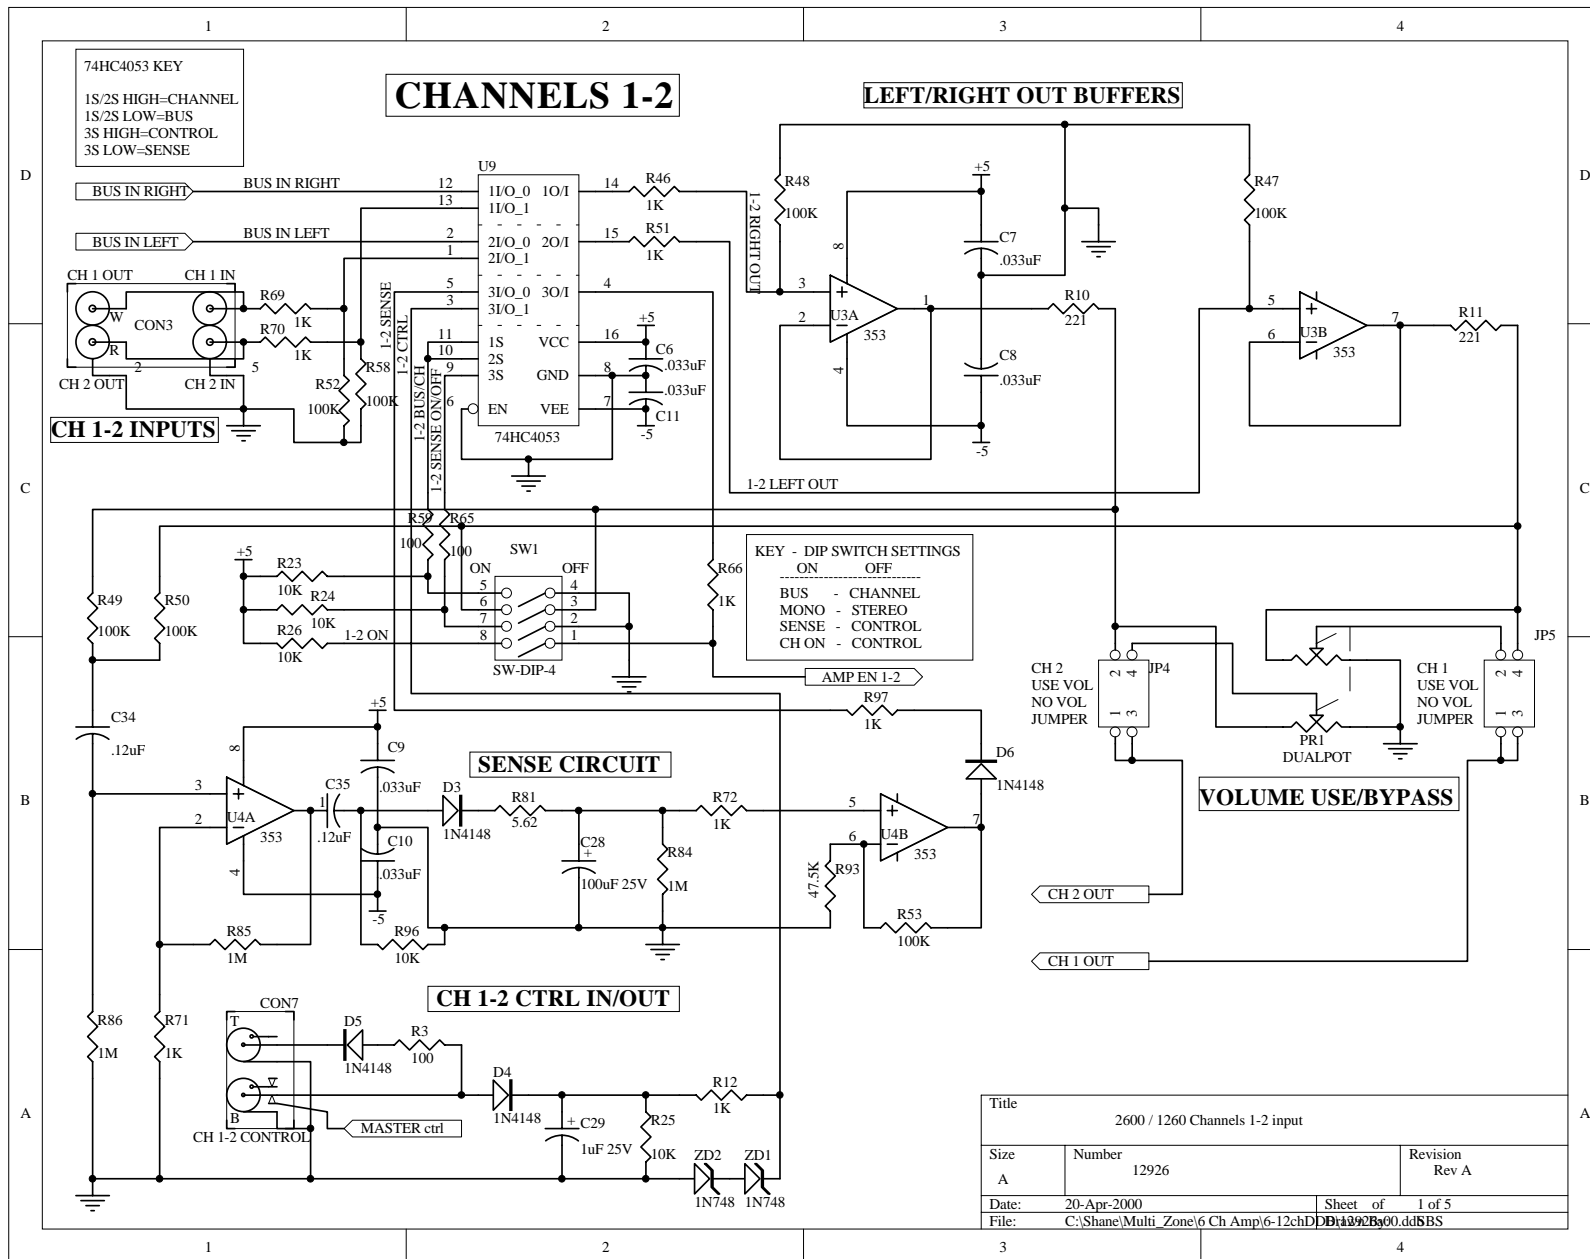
1 2 3 4

D D

C C

B B

A A

1 2 3 4

74HC4053 KEY

1S/2S HIGH=CHANNEL
1S/2S LOW=BUS
3S HIGH=CONTROL
3S LOW=SENSE

CHANNELS 1-2

LEFT/RIGHT OUT BUFFERS

U9
BUS IN RIGHT
BUS IN RIGHT
12 1I/O_0 1O/I 14
13 1I/O_1
BUS IN LEFT
BUS IN LEFT
2 2I/O_0 2O/I 15
1 2I/O_1
5 3I/O_0 3O/I 4
3 3I/O_1
11 1S VCC 16
10 2S
9 3S GND 8
6 EN VEE 7
74HC4053

R46 1K
R51 1K
1-2 RIGHT OUT
R48 100K
R47 100K
+5
C7 .033uF
C8 .033uF
-5
8
3
2
4
U3A 353
1
R10 221
5
6
U3B 353
7
R11 221

CH 1 OUT CH 1 IN
W
CON3
R
2
5
CH 2 OUT CH 2 IN
R69 1K
R70 1K
R52 100K
R58 100K
CH 1-2 INPUTS

1-2 SENSE
1-2 CTRL
1-2 BUS/CH
1-2 SENSE ON/OFF
+5
C6 .033uF
.033uF
C11
-5
1-2 LEFT OUT

R59 100
R65 100
SW1
ON OFF
+5
R23 10K
R24 10K
R26 10K
1-2 ON
5 4
6 3
7 2
8 1
SW-DIP-4
R66 1K
AMP EN 1-2

KEY - DIP SWITCH SETTINGS
ON OFF
BUS - CHANNEL
MONO - STEREO
SENSE - CONTROL
CH ON - CONTROL

R49 100K
R50 100K
C34 .12uF

CH 2
USE VOL
NO VOL
JUMPER
2 4
1 3
JP4
PR1
DUALPOT
CH 1
USE VOL
NO VOL
JUMPER
2 4
1 3
JP5

VOLUME USE/BYPASS

R97 1K
D6 1N4148
+5
C9 .033uF
SENSE CIRCUIT
8
3
2
U4A 353
4
C35 .12uF
1
C10 .033uF
-5
D3 1N4148
R81 5.62
C28 100uF 25V
R84 1M
R72 1K
5
6
U4B 353
7
47.5K R93
R53 100K
R85 1M
R96 10K

CH 2 OUT
CH 1 OUT

CH 1-2 CTRL IN/OUT
CON7
T
B
CH 1-2 CONTROL
D5 1N4148
R3 100
D4 1N4148
C29 1uF 25V
R25 10K
R12 1K
ZD2 1N748
ZD1 1N748
MASTER ctrl
R86 1M
R71 1K

Title
2600 / 1260 Channels 1-2 input
Size A
Number 12926
Revision Rev A
Date: 20-Apr-2000
Sheet of 1 of 5
File: C:\Shane\Multi_Zone\6 Ch Amp\6-12chDDB\12926a00.ddb
Drawn By: SBS